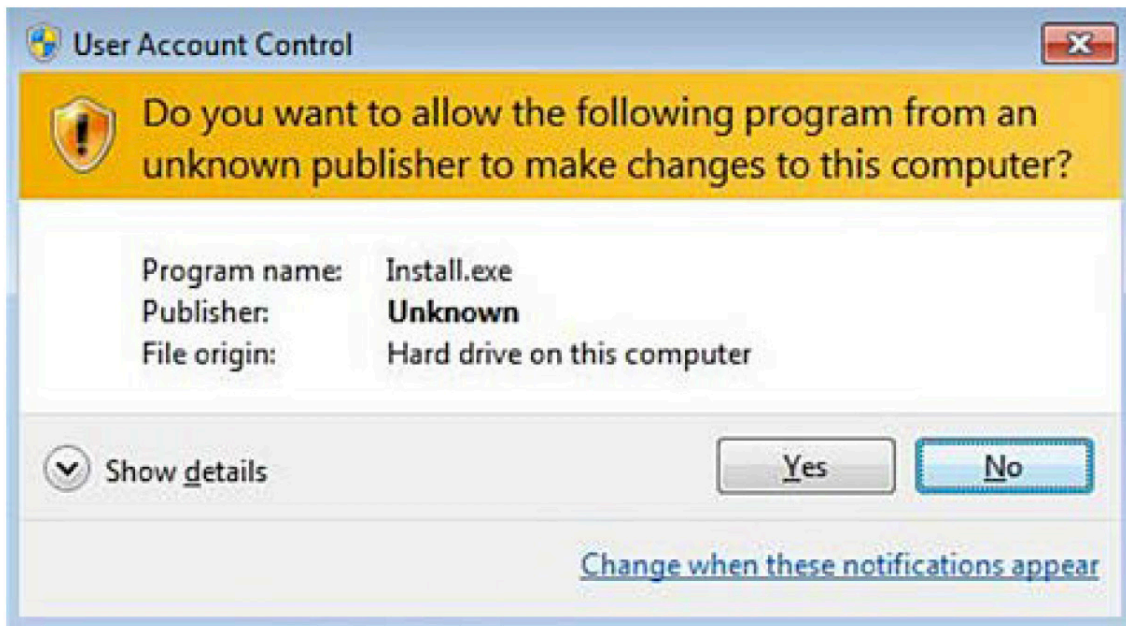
User Account Control

Do you want to allow the following program from an unknown publisher to make changes to this computer?

Program name: Install.exe
Publisher: Unknown
File origin: Hard drive on this computer

Show details

Yes

No

Change when these notifications appear